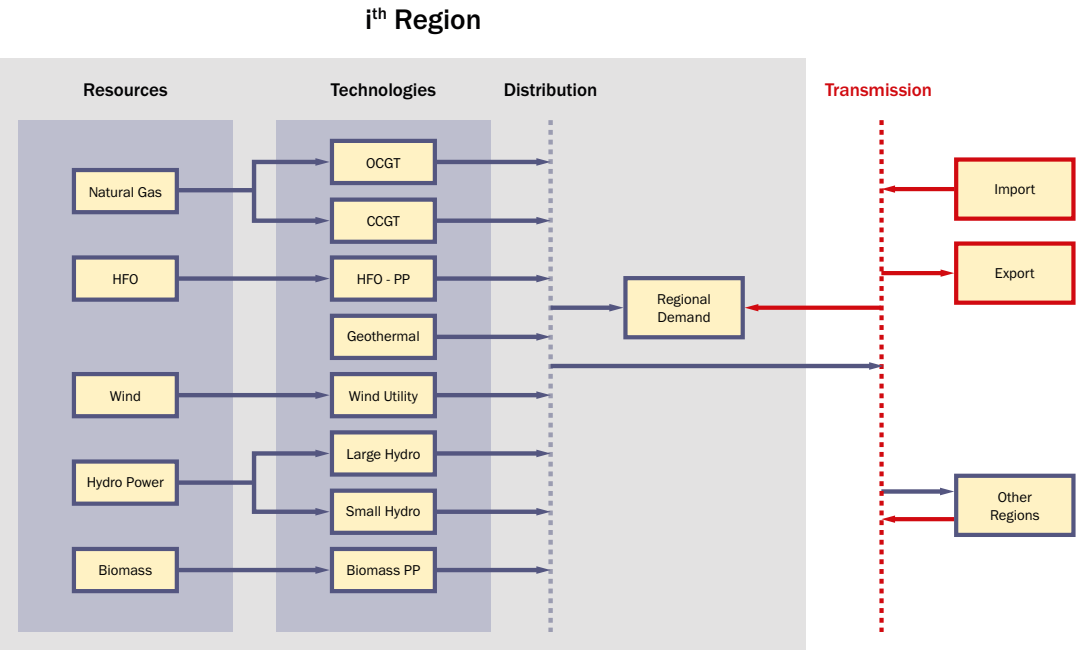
i$^{th}$ Region

Resources

Technologies

Distribution

Transmission

Natural Gas

OCGT

CCGT

HFO

HFO - PP

Geothermal

Wind

Wind Utility

Hydro Power

Large Hydro

Small Hydro

Biomass

Biomass PP

Regional Demand

Import

Export

Other Regions